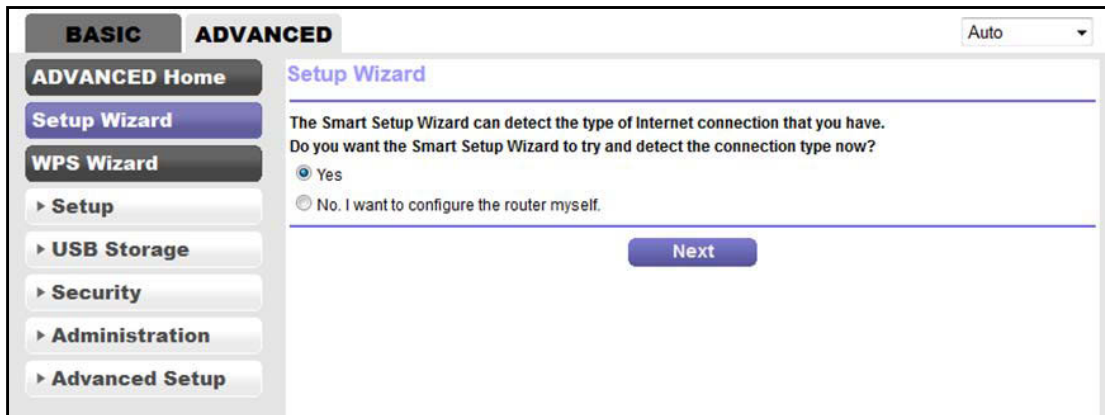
BASIC ADVANCED

Auto

ADVANCED Home

Setup Wizard

WPS Wizard

▸ Setup

▸ USB Storage

▸ Security

▸ Administration

▸ Advanced Setup

Setup Wizard

The Smart Setup Wizard can detect the type of Internet connection that you have.
Do you want the Smart Setup Wizard to try and detect the connection type now?

Yes

No. I want to configure the router myself.

Next